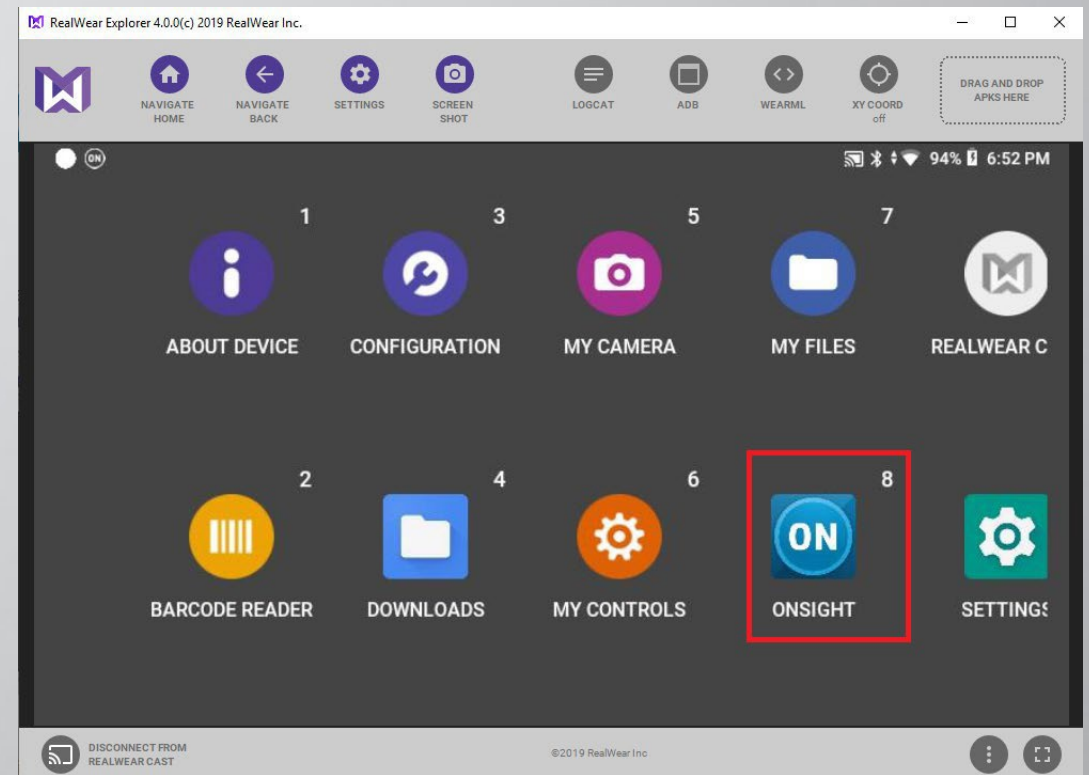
RealWear Explorer 4.0.0(c) 2019 RealWear Inc.

NAVIGATE HOME
NAVIGATE BACK
SETTINGS
SCREEN SHOT
LOGCAT
ADB
WEARML
XY COORD off
DRAG AND DROP APKS HERE

ON
94% 6:52 PM

1
ABOUT DEVICE
3
CONFIGURATION
5
MY CAMERA
7
MY FILES
REALWEAR C

2
BARCODE READER
4
DOWNLOADS
6
MY CONTROLS
8
ON
ONSIGHT
SETTINGS

DISCONNECT FROM REALWEAR CAST
©2019 RealWear Inc